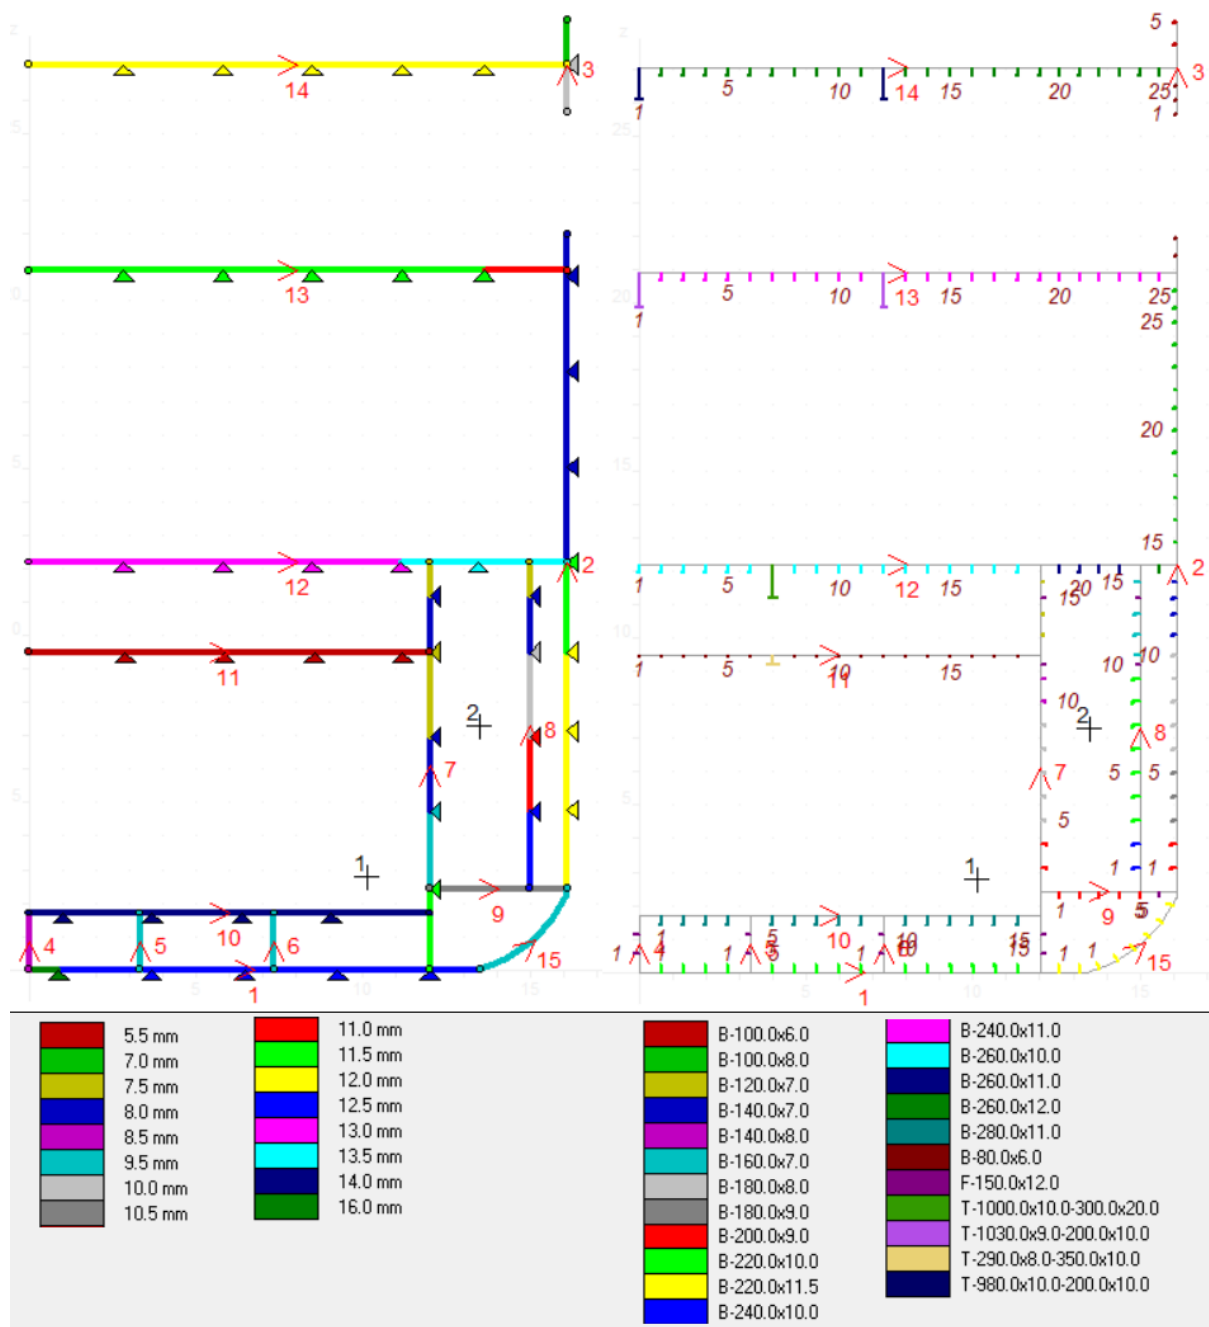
14
3
13
2
12
11
2
8
7
1
9
4
5
10
6
15
1

5
1
5
10
14
15
20
25
3
1
5
10
13
15
20
25
25
20
15
2
1
5
10
12
15
20
15
15
10
10
1
5
10
15
10
2
8
7
5
5
5
1
1
1
1
9
5
1
4
1
5
10
10
15
1
1
15
1

| | | | |
|---|---|---|---|
| 5.5 mm | 11.0 mm | B-100.0x6.0 | B-240.0x11.0 |
| 7.0 mm | 11.5 mm | B-100.0x8.0 | B-260.0x10.0 |
| 7.5 mm | 12.0 mm | B-120.0x7.0 | B-260.0x11.0 |
| 8.0 mm | 12.5 mm | B-140.0x7.0 | B-260.0x12.0 |
| 8.5 mm | 13.0 mm | B-140.0x8.0 | B-280.0x11.0 |
| 9.5 mm | 13.5 mm | B-160.0x7.0 | B-80.0x6.0 |
| 10.0 mm | 14.0 mm | B-180.0x8.0 | F-150.0x12.0 |
| 10.5 mm | 16.0 mm | B-180.0x9.0 | T-1000.0x10.0-300.0x20.0 |
| | | B-200.0x9.0 | T-1030.0x9.0-200.0x10.0 |
| | | B-220.0x10.0 | T-290.0x8.0-350.0x10.0 |
| | | B-220.0x11.5 | T-980.0x10.0-200.0x10.0 |
| | | B-240.0x10.0 | |